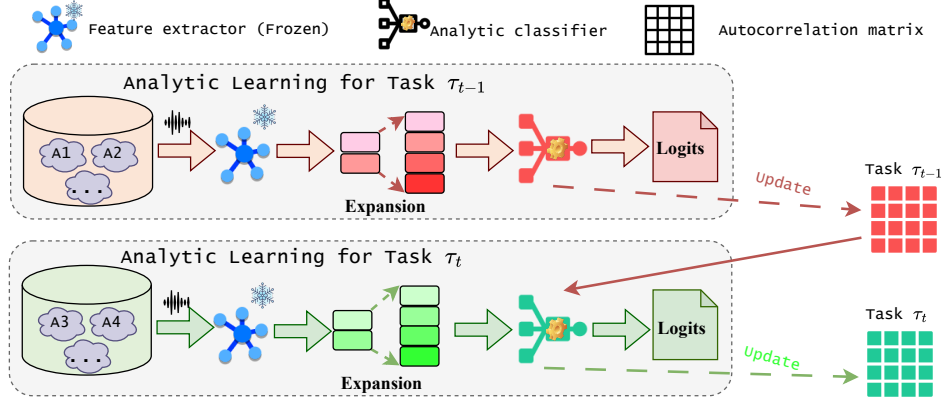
Feature extractor (Frozen)
Analytic classifier
Autocorrelation matrix

Analytic Learning for Task $\tau_{t-1}$

A1 A2 ...

Expansion

Logits

Update

Task $\tau_{t-1}$

Analytic Learning for Task $\tau_t$

A3 A4 ...

Expansion

Logits

Update

Task $\tau_t$